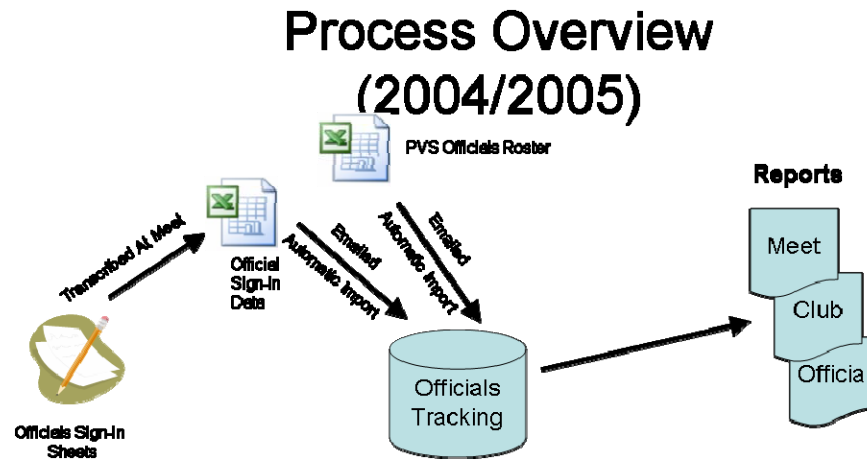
Process Overview (2004/2005)

PVS Officials Roster

Reports

Transcribed At Meet

Official Sign-In Data

Emailed

Automatic Import

Emailed

Automatic Import

Meet

Club

Officia

Officials Sign-In Sheets

Officials Tracking